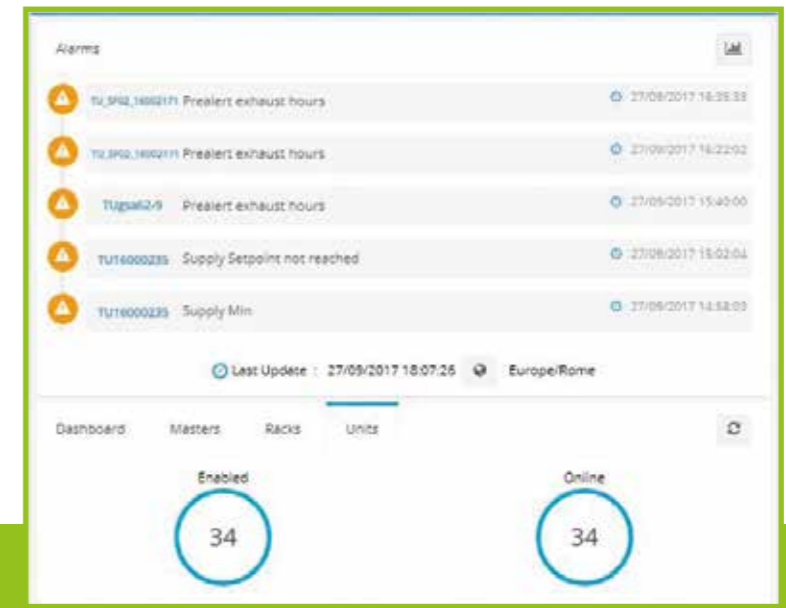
Alarms

TU_SPG2_16002171 Prealert exhaust hours 27/09/2017 16:35:33

TU_SPG2_16002171 Prealert exhaust hours 27/09/2017 16:22:02

TUgsa62-9 Prealert exhaust hours 27/09/2017 15:40:00

TU16000235 Supply Setpoint not reached 27/09/2017 15:02:04

TU16000235 Supply Min 27/09/2017 14:58:03

Last Update : 27/09/2017 18:07:26 Europe/Rome

Dashboard Masters Racks Units

Enabled
34

Online
34